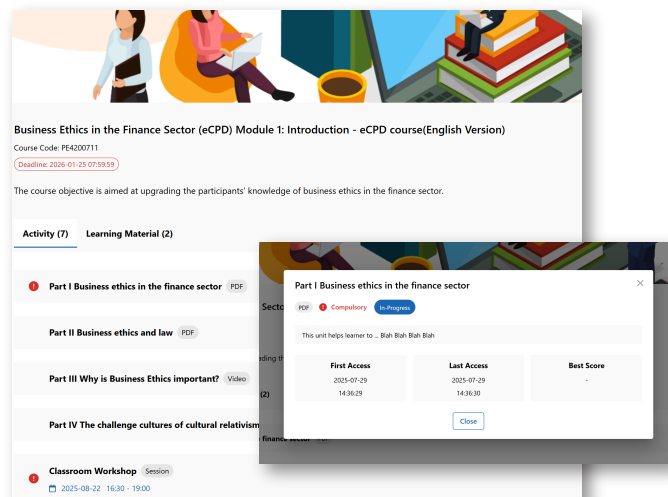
Business Ethics in the Finance Sector (eCPD) Module 1: Introduction - eCPD course(English Version)

Course Code: PE4200711

Deadline: 2026-01-25 07:59:59

The course objective is aimed at upgrading the participants' knowledge of business ethics in the finance sector.

Activity (7)

Learning Material (2)

Part I Business ethics in the finance sector PDF

Part II Business ethics and law PDF

Part III Why is Business Ethics important? Video

Part IV The challenge cultures of cultural relativism

Classroom Workshop Session

2025-08-22 16:30 - 19:00

Secto

ading th

(2)

finance sector

Part I Business ethics in the finance sector

PDF Compulsory In-Progress

This unit helps learner to ... Blah Blah Blah Blah

| First Access | Last Access | Best Score |
|---|---|---|
| 2025-07-29 14:36:29 | 2025-07-29 14:36:30 | - |

Close